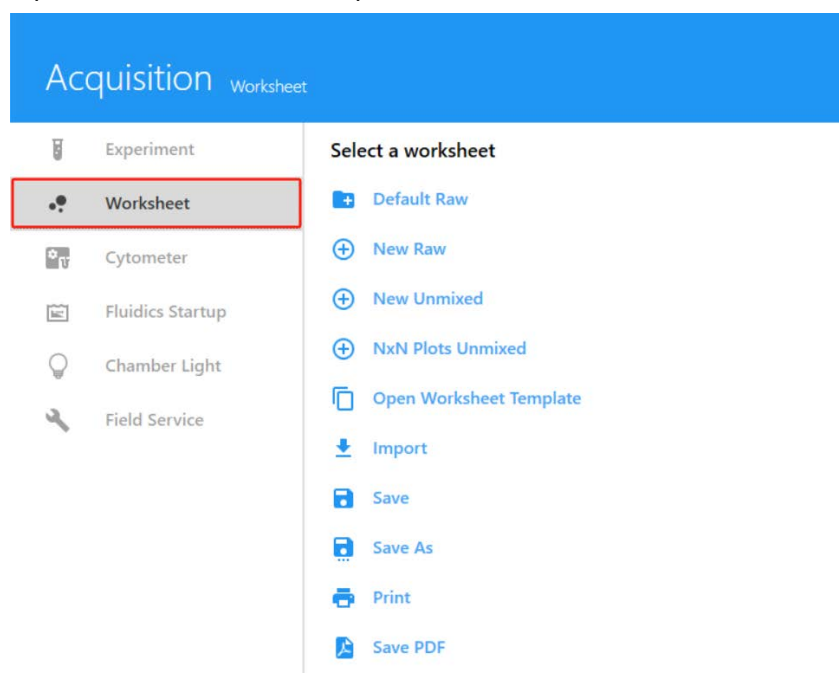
Acquisition Worksheet

Experiment
Worksheet
Cytometer
Fluidics Startup
Chamber Light
Field Service

Select a worksheet

Default Raw
New Raw
New Unmixed
NxN Plots Unmixed
Open Worksheet Template
Import
Save
Save As
Print
Save PDF